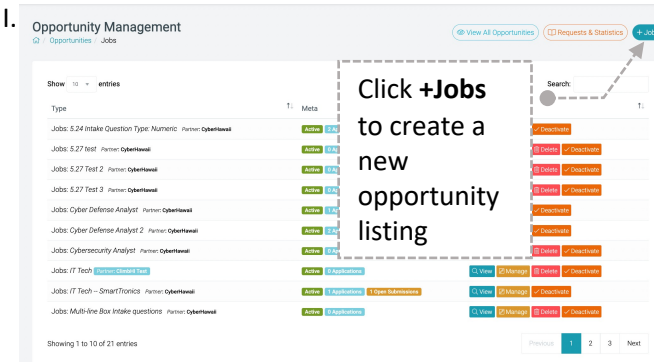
I.

Opportunity Management

/ Opportunities / Jobs

View All Opportunities | Requests & Statistics | + Job

Show 10 entries

Search:

Click **+Jobs** to create a new opportunity listing

| Type | Meta | |
|---|---|---|
| Jobs: 5.24 Intake Question Type: Numeric Partner: CyberHawaii | Active 2 A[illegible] | Deactivate |
| Jobs: 5.27 test Partner: CyberHawaii | Active 0 A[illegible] | Delete Deactivate |
| Jobs: 5.27 Test 2 Partner: CyberHawaii | Active 0 A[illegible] | Delete Deactivate |
| Jobs: 5.27 Test 3 Partner: CyberHawaii | Active 0 A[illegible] | Delete Deactivate |
| Jobs: Cyber Defense Analyst Partner: CyberHawaii | Active 1 A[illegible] | Deactivate |
| Jobs: Cyber Defense Analyst 2 Partner: CyberHawaii | Active 2 A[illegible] | Deactivate |
| Jobs: Cybersecurity Analyst Partner: CyberHawaii | Active 0 A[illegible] | Delete Deactivate |
| Jobs: IT Tech Partner: Climbfit Test | Active 0 Applications | View Manage Delete Deactivate |
| Jobs: IT Tech -- SmartTronics Partner: CyberHawaii | Active 1 Applications 1 Open Submissions | View Manage Deactivate |
| Jobs: Multi-line Box Intake questions Partner: CyberHawaii | Active 0 Applications | View Manage Delete Deactivate |

Showing 1 to 10 of 21 entries

Previous 1 2 3 Next